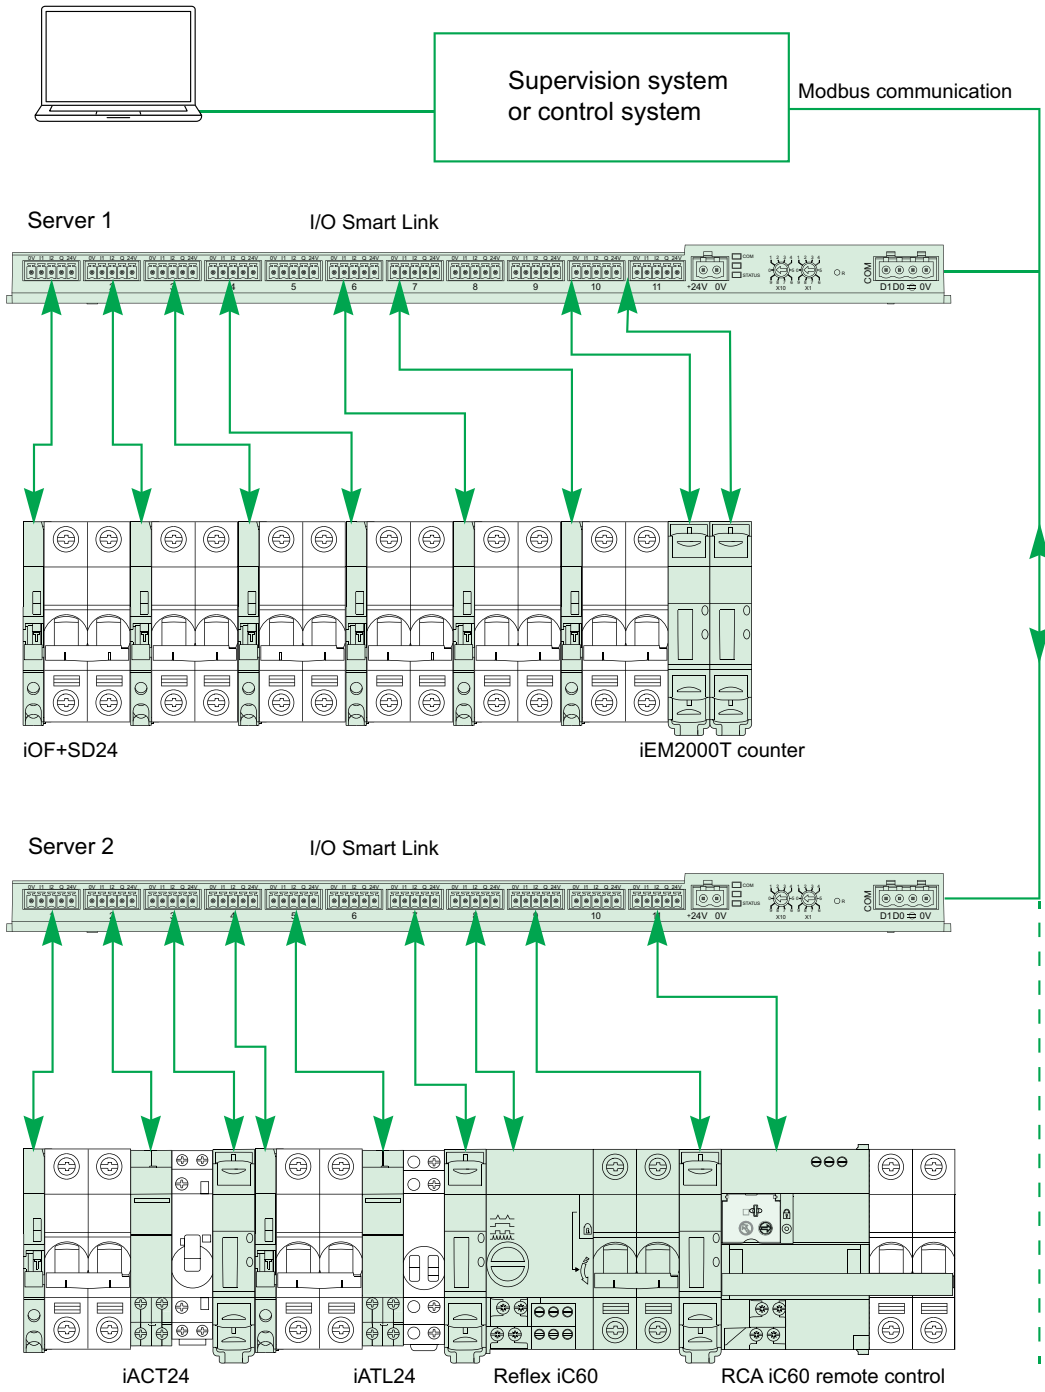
Supervision system or control system

Modbus communication

Server 1

I/O Smart Link

1 2 3 4 5 6 7 8 9 10 11

+24V 0V

COM

D1 D0 0V

iOF+SD24

iEM2000T counter

Server 2

I/O Smart Link

1 2 3 4 5 6 7 8 9 10 11

+24V 0V

COM

D1 D0 0V

iACT24

iATL24

Reflex iC60

RCA iC60 remote control